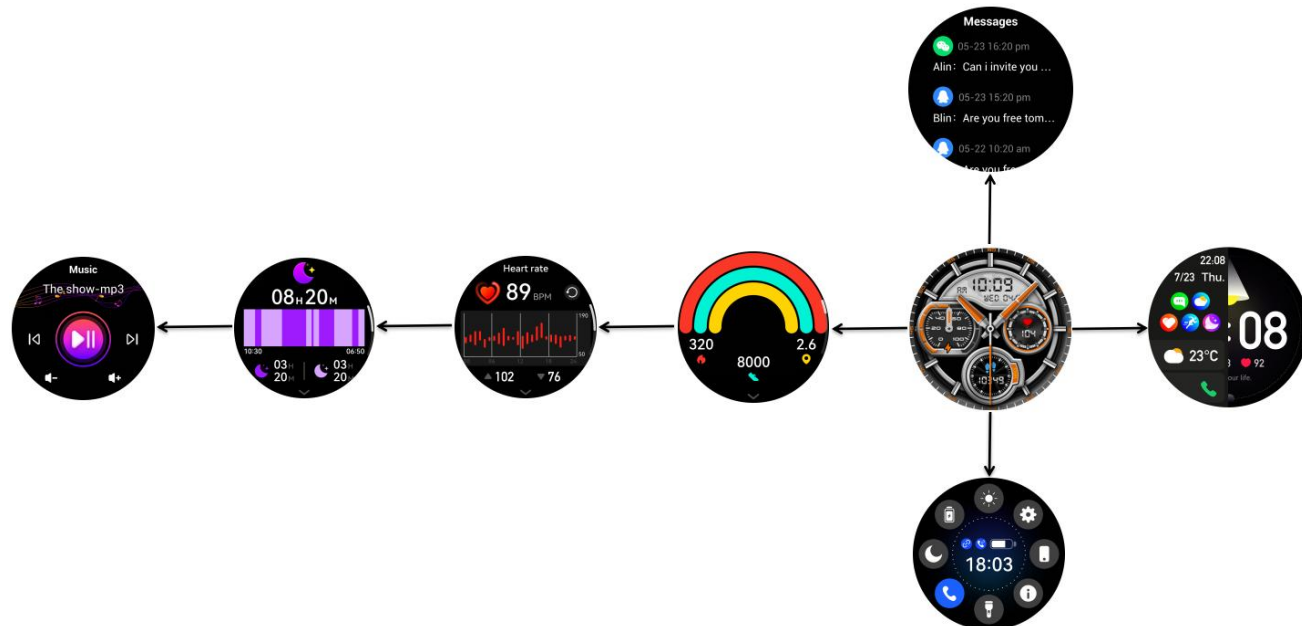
Messages

05-23 16:20 pm

Alin: Can i invite you ...

05-23 15:20 pm

Blin: Are you free tom...

05-22 10:20 am

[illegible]

Music

The show-mp3

08H 20M

10:30

06:50

03H 20M

03H 20M

Heart rate

89 BPM

190

50

102

76

320

8000

2.6

10:09

WED 04

104

10:49

22:08

7/23 Thu.

08

23°C

92

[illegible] our life.

18:03